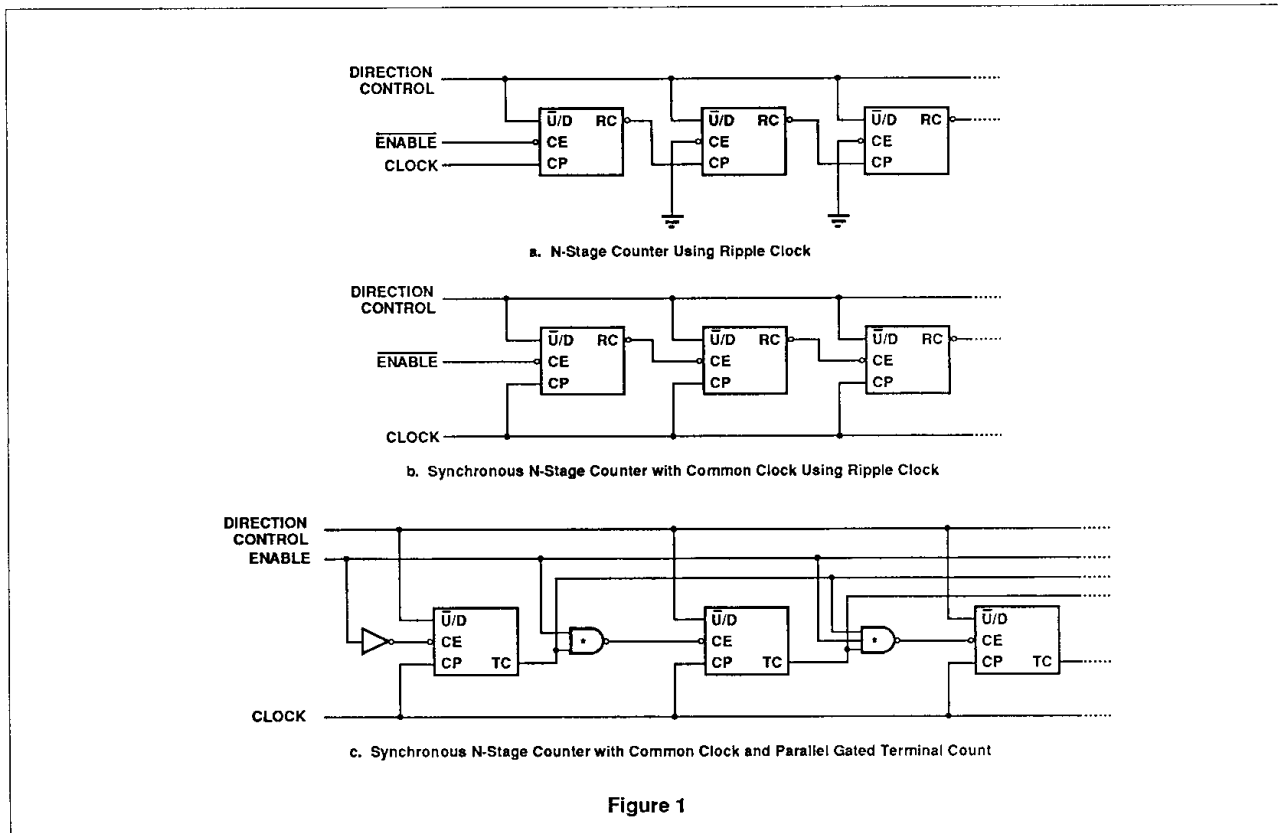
DIRECTION CONTROL

$\overline{\text{ENABLE}}$

CLOCK

$\overline{\text{U}}$/D RC
CE
CP

$\overline{\text{U}}$/D RC
CE
CP

$\overline{\text{U}}$/D RC
CE
CP

a. N-Stage Counter Using Ripple Clock

DIRECTION CONTROL

$\overline{\text{ENABLE}}$

$\overline{\text{U}}$/D RC
CE
CP

$\overline{\text{U}}$/D RC
CE
CP

$\overline{\text{U}}$/D RC
CE
CP

CLOCK

b. Synchronous N-Stage Counter with Common Clock Using Ripple Clock

DIRECTION CONTROL
ENABLE

$\overline{\text{U}}$/D
CE
CP TC

*

$\overline{\text{U}}$/D
CE
CP TC

*

$\overline{\text{U}}$/D
CE
CP TC

CLOCK

c. Synchronous N-Stage Counter with Common Clock and Parallel Gated Terminal Count

Figure 1